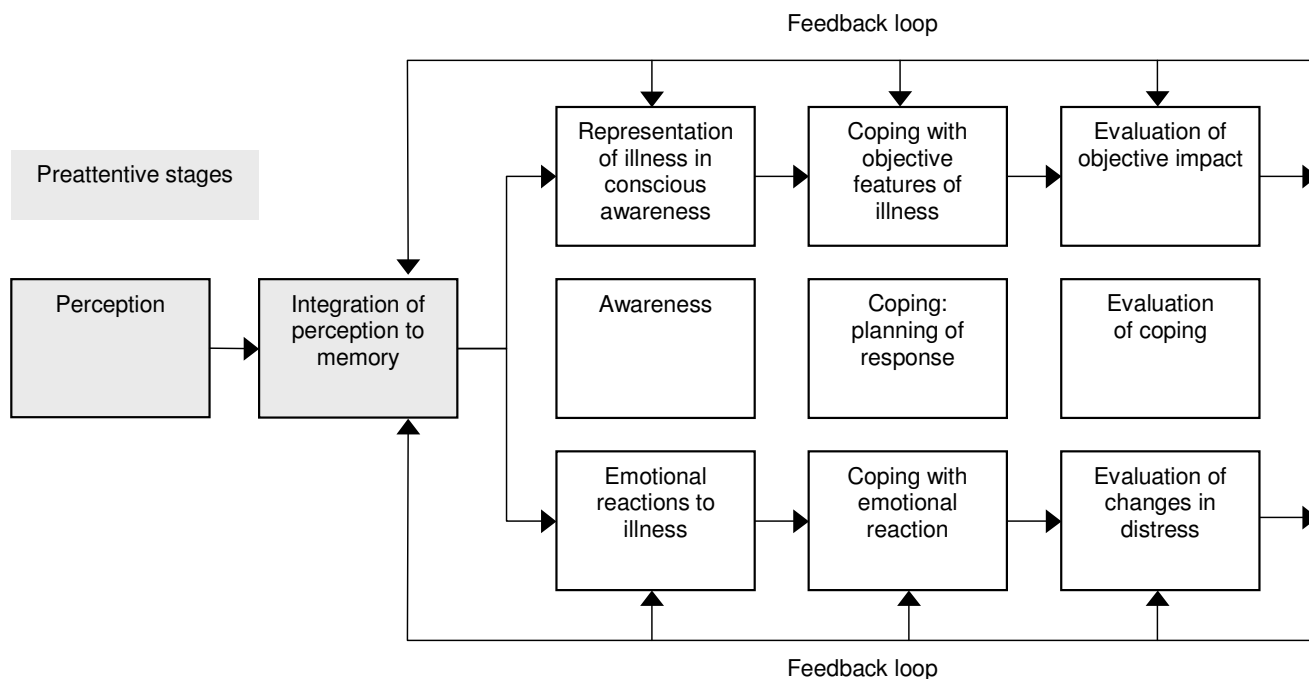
Feedback loop

Preattentive stages

Perception

Integration of perception to memory

Representation of illness in conscious awareness

Coping with objective features of illness

Evaluation of objective impact

Awareness

Coping: planning of response

Evaluation of coping

Emotional reactions to illness

Coping with emotional reaction

Evaluation of changes in distress

Feedback loop